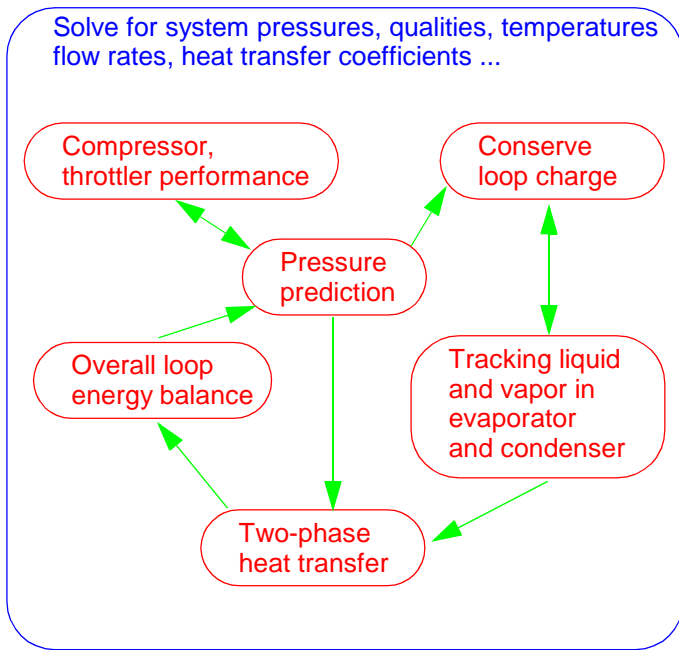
Solve for system pressures, qualities, temperatures flow rates, heat transfer coefficients ...

Compressor, throttler performance

Conserve loop charge

Pressure prediction

Overall loop energy balance

Tracking liquid and vapor in evaporator and condenser

Two-phase heat transfer